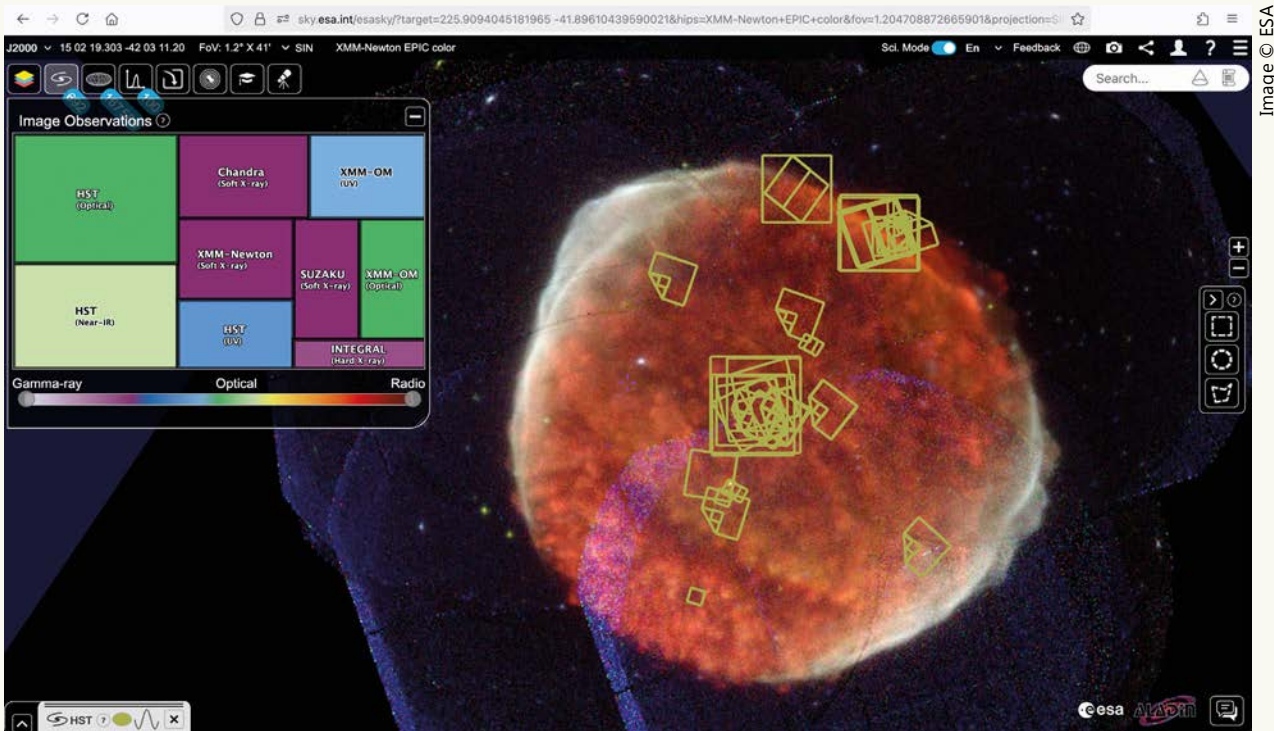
sky.esa.int/esasky/?target=225.9094045181965 -41.89610439590021&hips=XMM-Newton+EPIC+color&fov=1.204708872665901&projection=S

J2000 15 02 19.303 -42 03 11.20 FoV: 1.2° X 41' SIN XMM-Newton EPIC color

Sci. Mode En Feedback

Search...

Image © ESA

Image Observations

| | | |
|---|---|---|
| HST (Optical) | Chandra (Soft X-ray) | XMM-OM (UV) |
| HST (Near-IR) | XMM-Newton (Soft X-ray) | SUZAKU (Soft X-ray) |
| HST (UV) | XMM-OM (Optical) | INTEGRAL (Hard X-ray) |

Gamma-ray Optical Radio

HST

esa Aladin